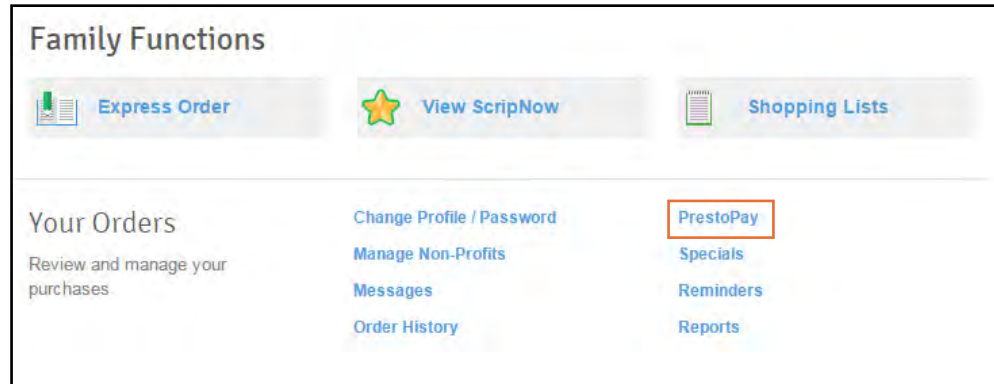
Family Functions

Express Order

View ScripNow

Shopping Lists

Your Orders

Review and manage your purchases

Change Profile / Password

Manage Non-Profits

Messages

Order History

PrestoPay

Specials

Reminders

Reports